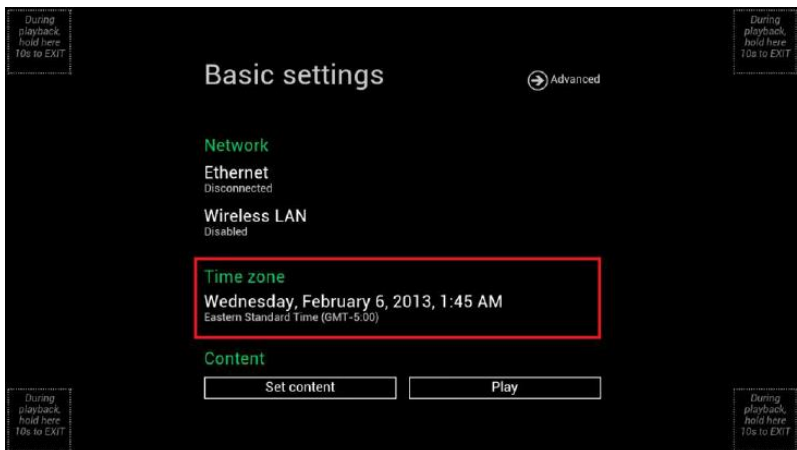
During playback, hold here 10s to EXIT

During playback, hold here 10s to EXIT

Basic settings

Advanced

Network

Ethernet
Disconnected

Wireless LAN
Disabled

Time zone

Wednesday, February 6, 2013, 1:45 AM
Eastern Standard Time (GMT-5:00)

Content

Set content

Play

During playback, hold here 10s to EXIT

During playback, hold here 10s to EXIT